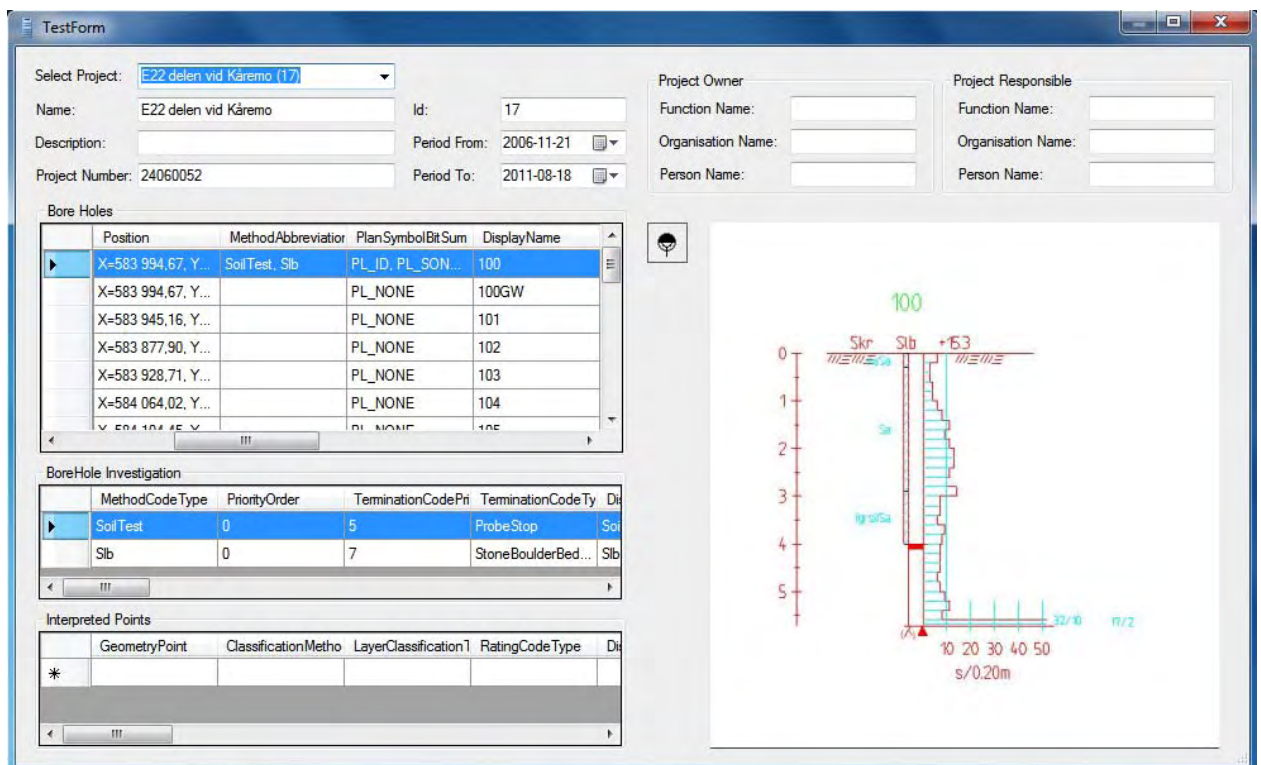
TestForm

Select Project: E22 delen vid Kåremo (17)
Name: E22 delen vid Kåremo
Id: 17
Description:
Period From: 2006-11-21
Project Number: 24060052
Period To: 2011-08-18

Project Owner
Function Name:
Organisation Name:
Person Name:

Project Responsible
Function Name:
Organisation Name:
Person Name:

Bore Holes

| | Position | MethodAbbreviatior | PlanSymbolBitSum | DisplayName |
|---|---|---|---|---|
| ▶ | X=583 994,67, Y... | SoilTest, Slb | PL_ID, PL_SON... | 100 |
| | X=583 994,67, Y... | | PL_NONE | 100GW |
| | X=583 945,16, Y... | | PL_NONE | 101 |
| | X=583 877,90, Y... | | PL_NONE | 102 |
| | X=583 928,71, Y... | | PL_NONE | 103 |
| | X=584 064,02, Y... | | PL_NONE | 104 |
| | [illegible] | | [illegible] | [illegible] |

BoreHole Investigation

| | MethodCodeType | PriorityOrder | TerminationCodePri | TerminationCodeTy | Di |
|---|---|---|---|---|---|
| ▶ | SoilTest | 0 | 5 | ProbeStop | Soi |
| | Slb | 0 | 7 | StoneBoulderBed... | Slb |

Interpreted Points

| | GeometryPoint | ClassificationMetho | LayerClassification1 | RatingCodeType | Di |
|---|---|---|---|---|---|
| * | | | | | |

100
Skr Slb +153
0
1
Sa
2
3
grsiSa
4
5
32/10 m/2
10 20 30 40 50
s/0.20m